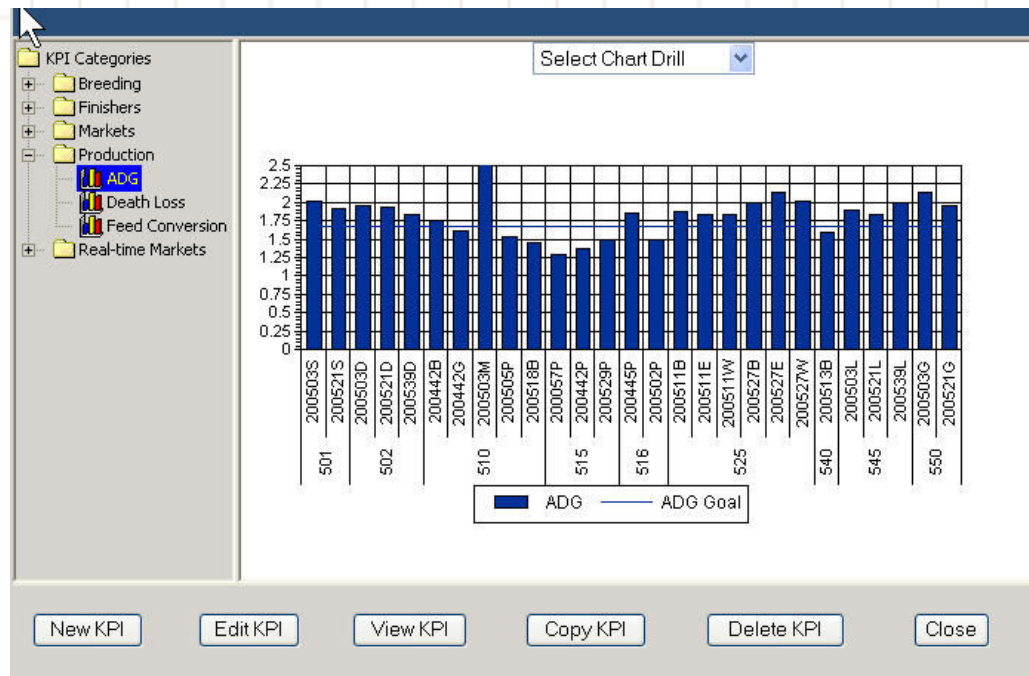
KPI Categories
Breeding
Finishers
Markets
Production
ADG
Death Loss
Feed Conversion
Real-time Markets

Select Chart Drill

2.5
2.25
2
1.75
1.5
1.25
1
0.75
0.5
0.25
0

200503S
200521S
200503D
200521D
200539D
200442B
200442G
200503M
200505P
200518B
200057P
200442P
200529P
200445P
200502P
200511B
200511E
200511W
200527B
200527E
200527W
200513B
200503L
200521L
200539L
200503G
200521G

501
502
510
515
516
525
540
545
550

ADG
ADG Goal

New KPI
Edit KPI
View KPI
Copy KPI
Delete KPI
Close